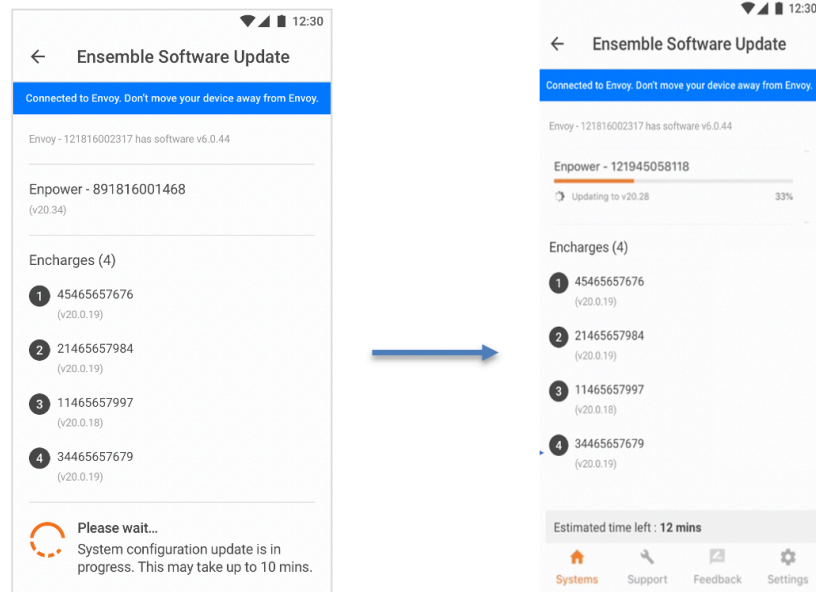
12:30

Ensemble Software Update

Connected to Envoy. Don't move your device away from Envoy.

Envoy - 121816002317 has software v6.0.44

Enpower - 891816001468
(v20.34)

Encharges (4)

1 45465657676
(v20.0.19)

2 21465657984
(v20.0.19)

3 11465657997
(v20.0.18)

4 34465657679
(v20.0.19)

Please wait...
System configuration update is in progress. This may take up to 10 mins.

12:30

Ensemble Software Update

Connected to Envoy. Don't move your device away from Envoy.

Envoy - 121816002317 has software v6.0.44

Enpower - 121945058118
Updating to v20.28 33%

Encharges (4)

1 45465657676
(v20.0.19)

2 21465657984
(v20.0.19)

3 11465657997
(v20.0.18)

4 34465657679
(v20.0.19)

Estimated time left : 12 mins

Systems Support Feedback Settings